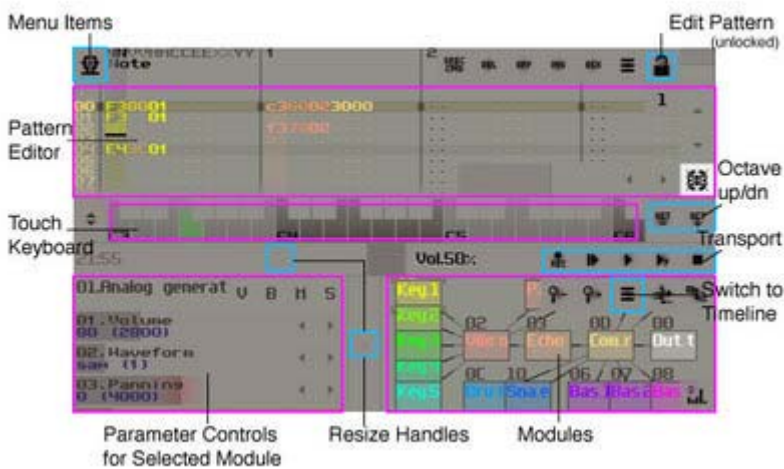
Menu Items

Edit Pattern (unlocked)

Note

1

2

Pattern Editor

00 F300 01

c300 02 3000

137000

E4 01

Octave up/dn

Touch Keyboard

C4

C5

C6

Transport

Vol58:

01.Analog generat V B M S

01.Volume 80 (2800)

02.Wavefore saw (1)

03.Panning 0 (4000)

Key1

Key2

Key3

Key4

Key5

P

02

03

00

08

Obcs

Echo

Comr

Outt

0C

10

06 / 07

08

Dru

Snare

Bas

Basa

Bas

Switch to Timeline

Parameter Controls for Selected Module

Resize Handles

Modules